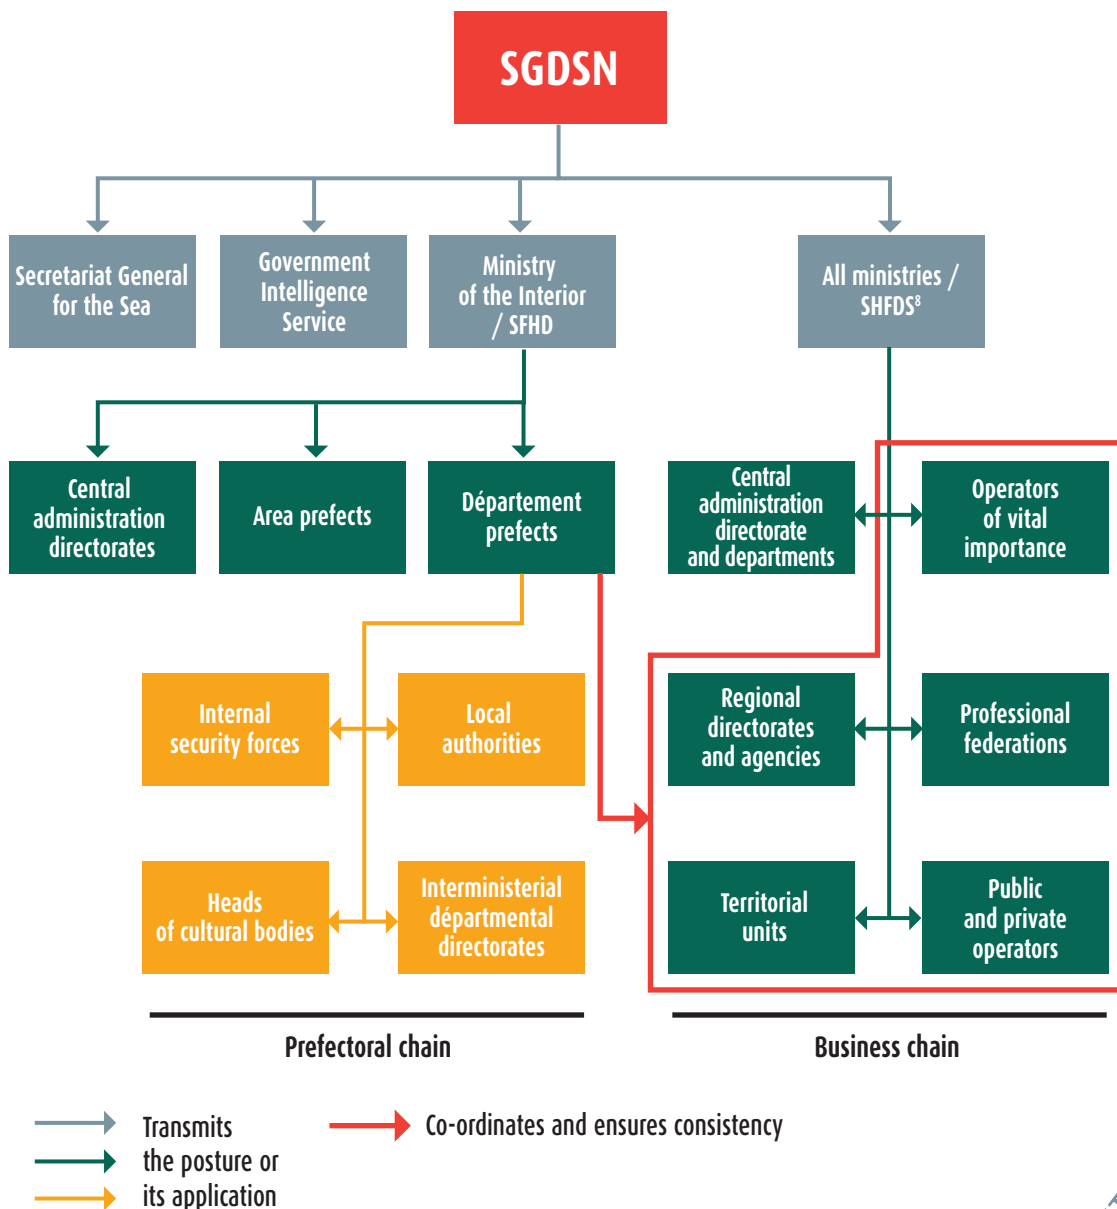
SGDSN

Secretariat General for the Sea

Government Intelligence Service

Ministry of the Interior / SFHD

All ministries / SHFDS$^8$

Central administration directorates

Area prefects

Département prefects

Central administration directorate and departments

Operators of vital importance

Internal security forces

Local authorities

Regional directorates and agencies

Professional federations

Heads of cultural bodies

Interministerial départmental directorates

Territorial units

Public and private operators

Prefectoral chain

Business chain

Transmits the posture or its application

Co-ordinates and ensures consistency